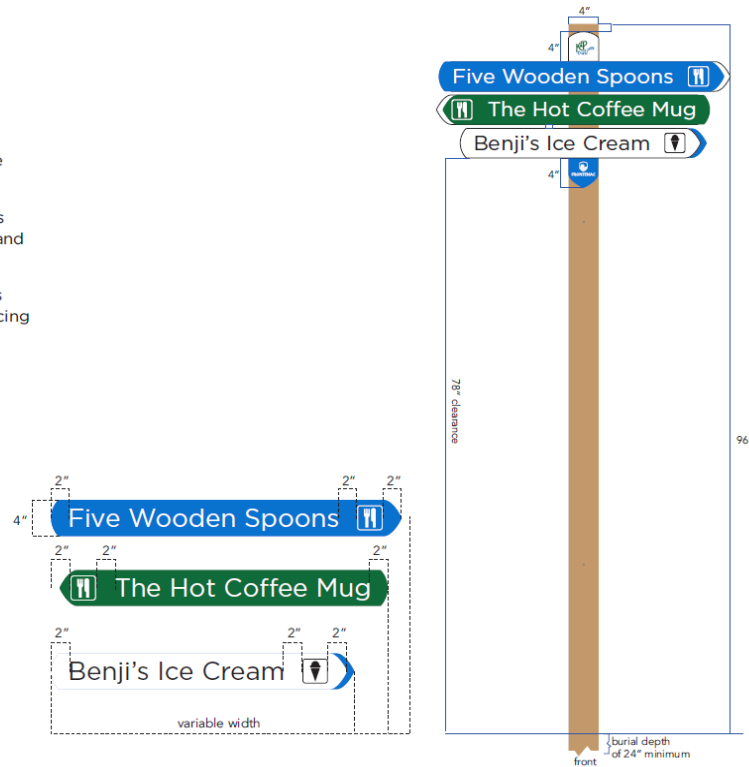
e

s
and

s
cing

2″ 2″ 2″
4″ Five Wooden Spoons
2″ 2″ 2″
The Hot Coffee Mug
2″ 2″ 2″
Benji's Ice Cream
variable width

4″
4″
Five Wooden Spoons
The Hot Coffee Mug
Benji's Ice Cream
4″
78″ clearance
96
burial depth of 24″ minimum
front